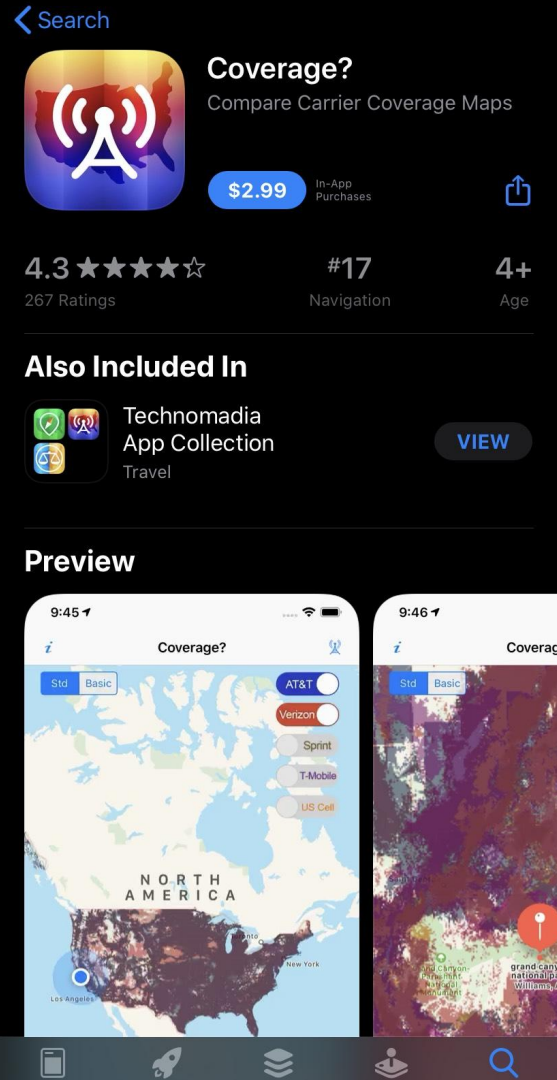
Search

Coverage?
Compare Carrier Coverage Maps

$2.99 In-App Purchases

4.3 ★★★★☆
267 Ratings

#17
Navigation

4+
Age

Also Included In

Technomadia App Collection
Travel

VIEW

Preview

9:45

Coverage?

Std Basic

AT&T
Verizon
Sprint
T-Mobile
US Cell

NORTH AMERICA

Los Angeles
New York

9:46

Coverag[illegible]

Std Basic

Grand Canyon National Park
grand cany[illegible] national pa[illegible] Williams, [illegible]